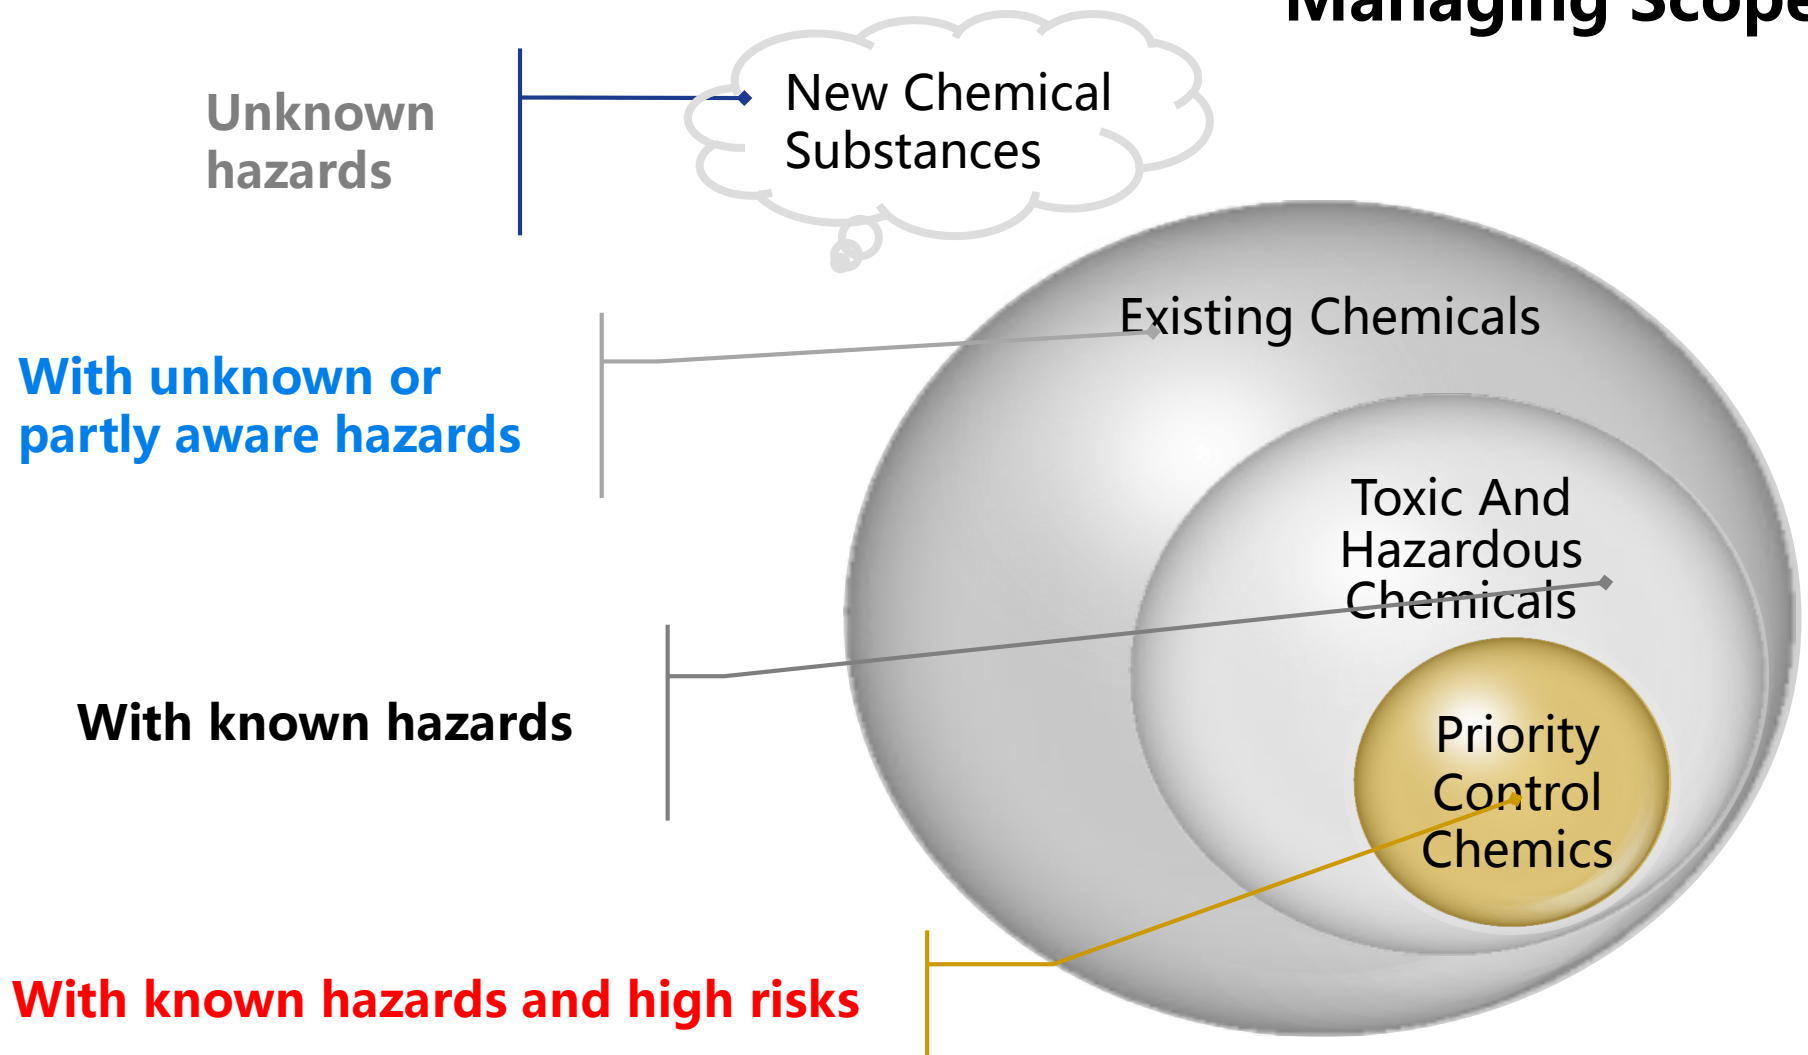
Managing Scope

Unknown hazards

New Chemical Substances

Existing Chemicals

With unknown or partly aware hazards

Toxic And Hazardous Chemicals

With known hazards

Priority Control Chemics

With known hazards and high risks